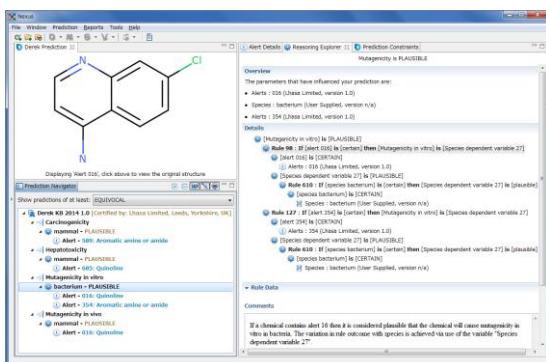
Nexus

File Window Prediction Reports Tools Help

Derek Prediction

N

Cl

N

Displaying 'Alert 016', click above to view the original structure

Prediction Navigator

Show predictions of at least: EQUIVOCAL

Derek KB 2014 1.0 [Certified by: Lhasa Limited, Leeds, Yorkshire, UK]

Carcinogenicity

mammal - PLAUSIBLE

Alert - 589: Aromatic amine or amide

Hepatotoxicity

mammal - PLAUSIBLE

Alert - 685: Quinoline

Mutagenicity in vitro

bacterium - PLAUSIBLE

Alert - 016: Quinoline

Alert - 354: Aromatic amine or amide

Mutagenicity in vivo

mammal - PLAUSIBLE

Alert - 016: Quinoline

Alert Details | Reasoning Explorer | Prediction Constraints

Mutagenicity is PLAUSIBLE

Overview

The parameters that have influenced your prediction are:

• Alerts : 016 (Lhasa Limited, version 1.0)

• Species : bacterium (User Supplied, version n/a)

• Alerts : 354 (Lhasa Limited, version 1.0)

Details

[Mutagenicity in vitro] is [PLAUSIBLE]

Rule 90 : If [alert 016] is [certain] then [Mutagenicity in vitro] is [Species dependent variable 27]

[alert 016] is [CERTAIN]

Alerts : 016 (Lhasa Limited, version 1.0)

[Species dependent variable 27] is [PLAUSIBLE]

Rule 610 : If [species bacterium] is [certain] then [Species dependent variable 27] is [plausible]

[species bacterium] is [CERTAIN]

Species : bacterium (User Supplied, version n/a)

Rule 127 : If [alert 354] is [certain] then [Mutagenicity in vitro] is [Species dependent variable 27]

[alert 354] is [CERTAIN]

Alerts : 354 (Lhasa Limited, version 1.0)

[Species dependent variable 27] is [PLAUSIBLE]

Rule 610 : If [species bacterium] is [certain] then [Species dependent variable 27] is [plausible]

[species bacterium] is [CERTAIN]

Species : bacterium (User Supplied, version n/a)

Rule Data

Comments

If a chemical contains alert 16 then it is considered plausible that the chemical will cause mutagenicity in vitro in bacteria. The variation in rule outcome with species is achieved via use of the variable "Species dependent variable 27".